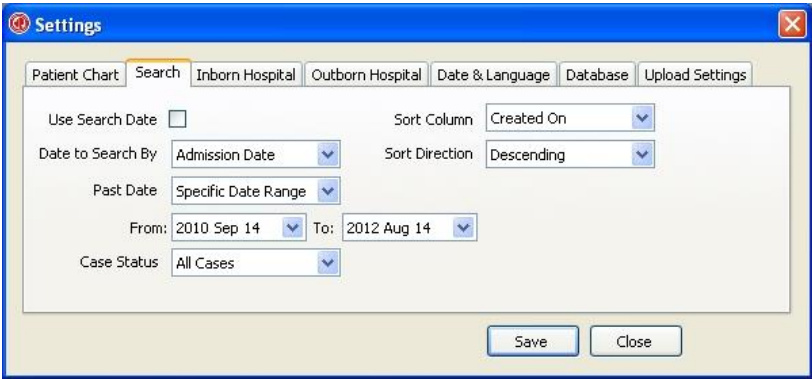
Settings

Patient Chart | Search | Inborn Hospital | Outborn Hospital | Date & Language | Database | Upload Settings

Use Search Date

Sort Column: Created On

Date to Search By: Admission Date

Sort Direction: Descending

Past Date: Specific Date Range

From: 2010 Sep 14 To: 2012 Aug 14

Case Status: All Cases

Save Close